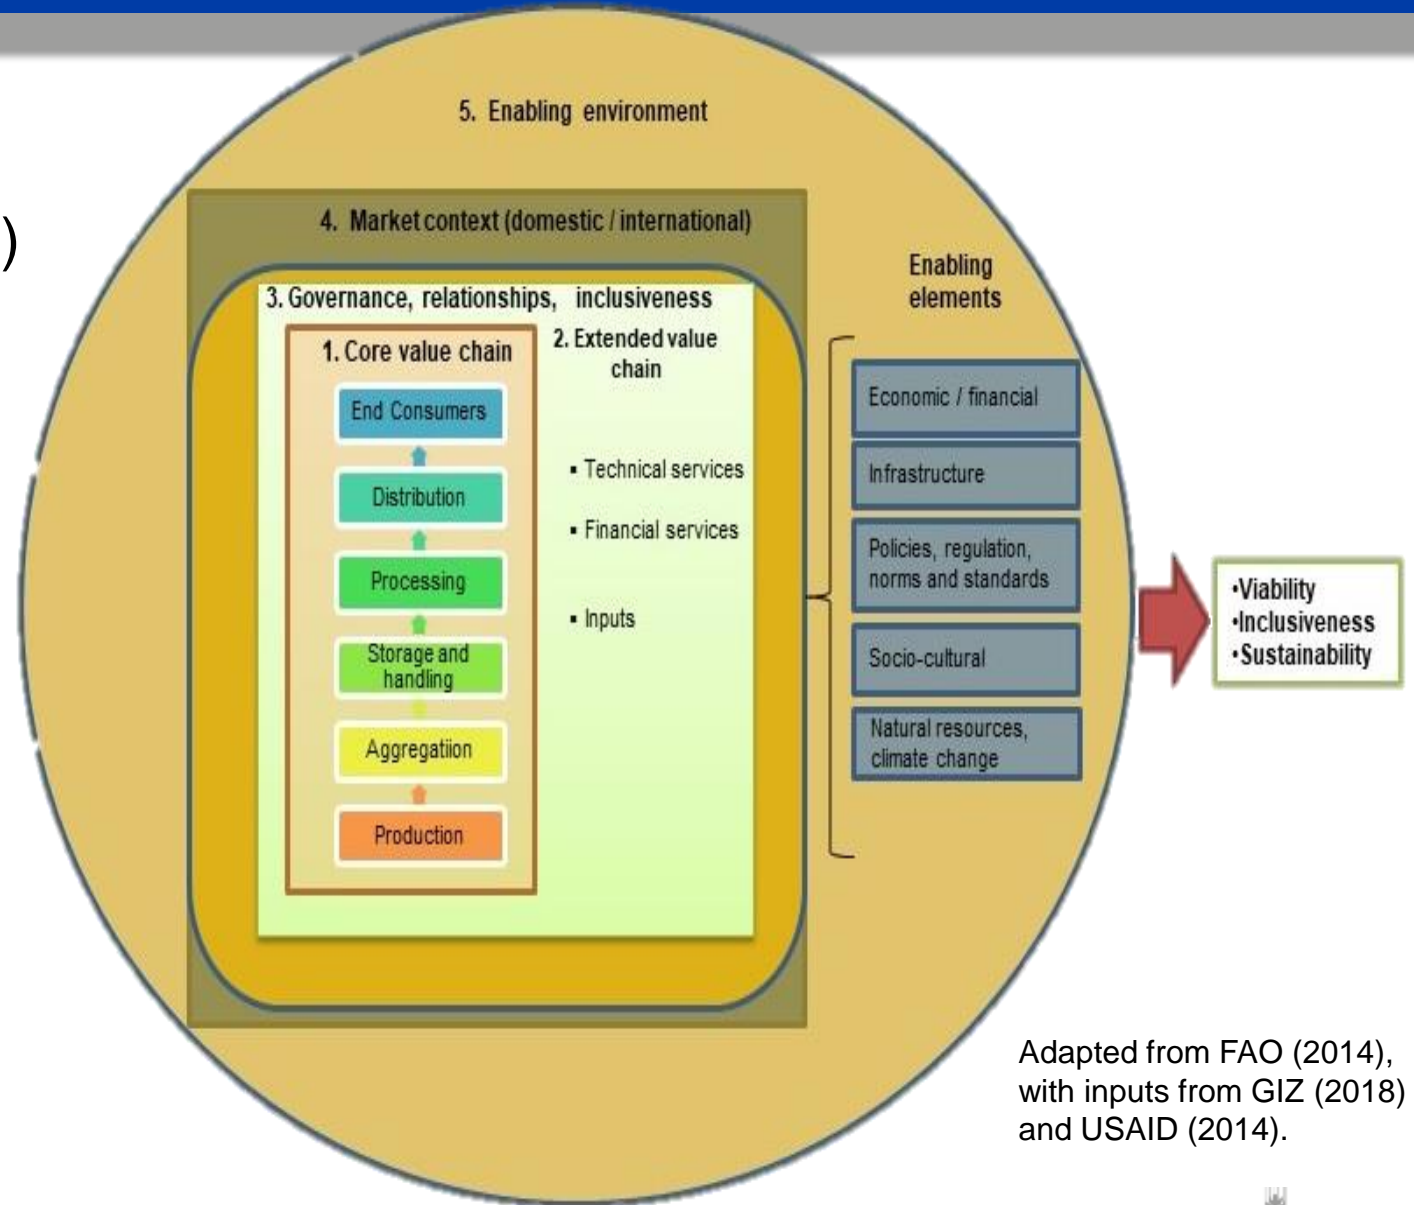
)

5. Enabling environment

4. Market context (domestic / international)

3. Governance, relationships, inclusiveness

1. Core value chain

End Consumers

Distribution

Processing

Storage and handling

Aggregatiion

Production

2. Extended value chain

▪ Technical services

▪ Financial services

▪ Inputs

Enabling elements

Economic / financial

Infrastructure

Policies, regulation, norms and standards

Socio-cultural

Natural resources, climate change

•Viability
•Inclusiveness
•Sustainability

Adapted from FAO (2014), with inputs from GIZ (2018) and USAID (2014).